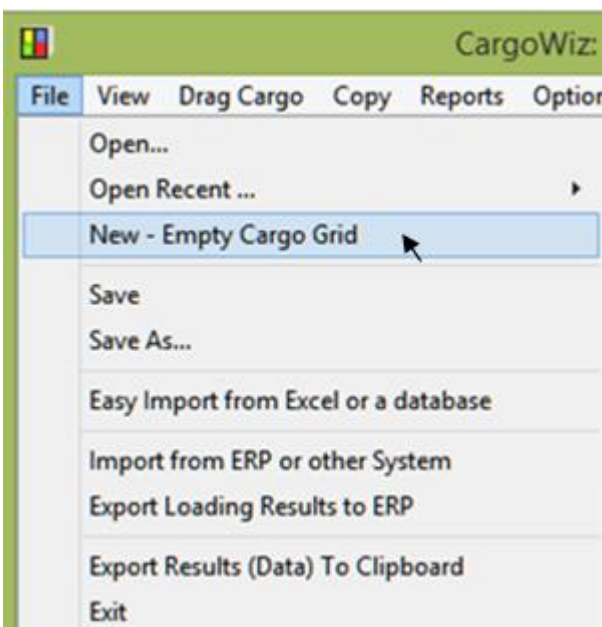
CargoWiz:

File View Drag Cargo Copy Reports Optio

Open...
Open Recent ...
New - Empty Cargo Grid

Save
Save As...

Easy Import from Excel or a database

Import from ERP or other System
Export Loading Results to ERP

Export Results (Data) To Clipboard
Exit